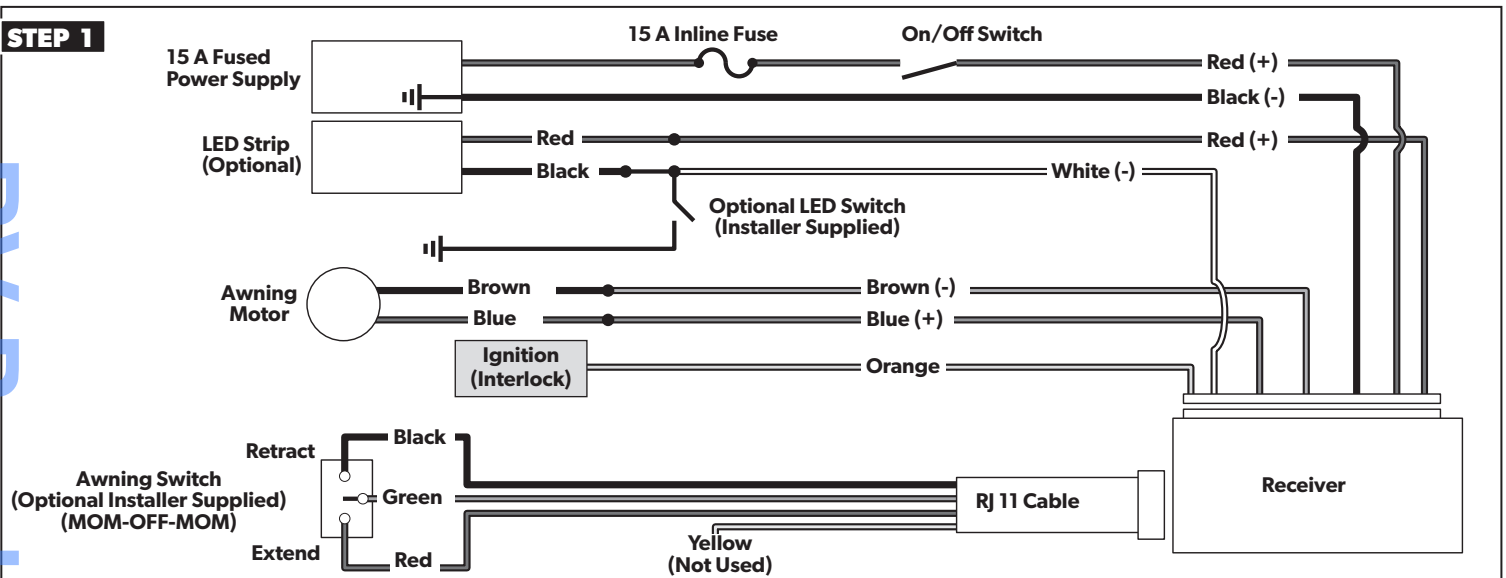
STEP 1

15 A Fused Power Supply

15 A Inline Fuse

On/Off Switch

Red (+)

Black (-)

LED Strip (Optional)

Red

Red (+)

Black

White (-)

Optional LED Switch (Installer Supplied)

Awning Motor

Brown

Brown (-)

Blue

Blue (+)

Ignition (Interlock)

Orange

Retract

Black

Awning Switch (Optional Installer Supplied) (MOM-OFF-MOM)

Green

RJ 11 Cable

Receiver

Extend

Red

Yellow (Not Used)